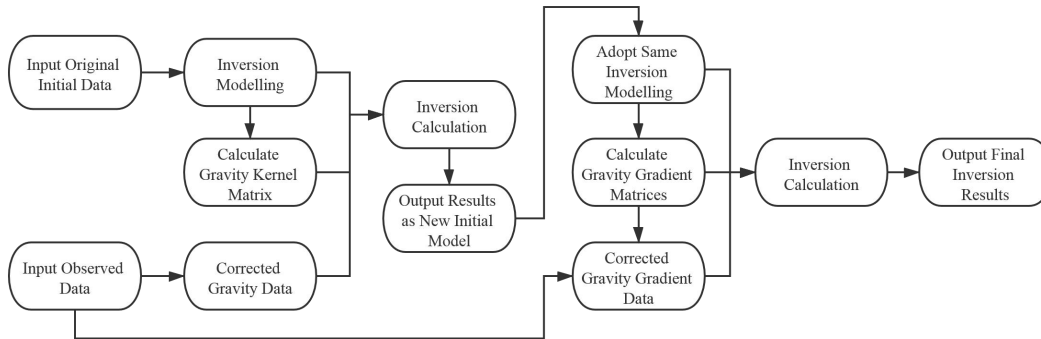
Input Original Initial Data

Inversion Modelling

Calculate Gravity Kernel Matrix

Input Observed Data

Corrected Gravity Data

Inversion Calculation

Output Results as New Initial Model

Adopt Same Inversion Modelling

Calculate Gravity Gradient Matrices

Corrected Gravity Gradient Data

Inversion Calculation

Output Final Inversion Results